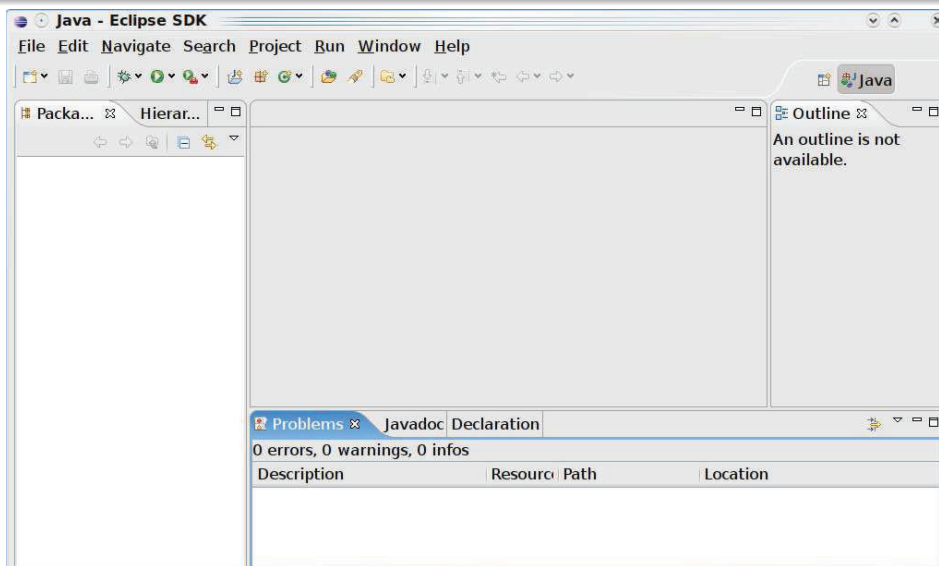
Java - Eclipse SDK

File Edit Navigate Search Project Run Window Help

Java

Packa... Hierar...

Outline
An outline is not available.

Problems Javadoc Declaration
0 errors, 0 warnings, 0 infos

| Description | Resourc | Path | Location |
|---|---|---|---|